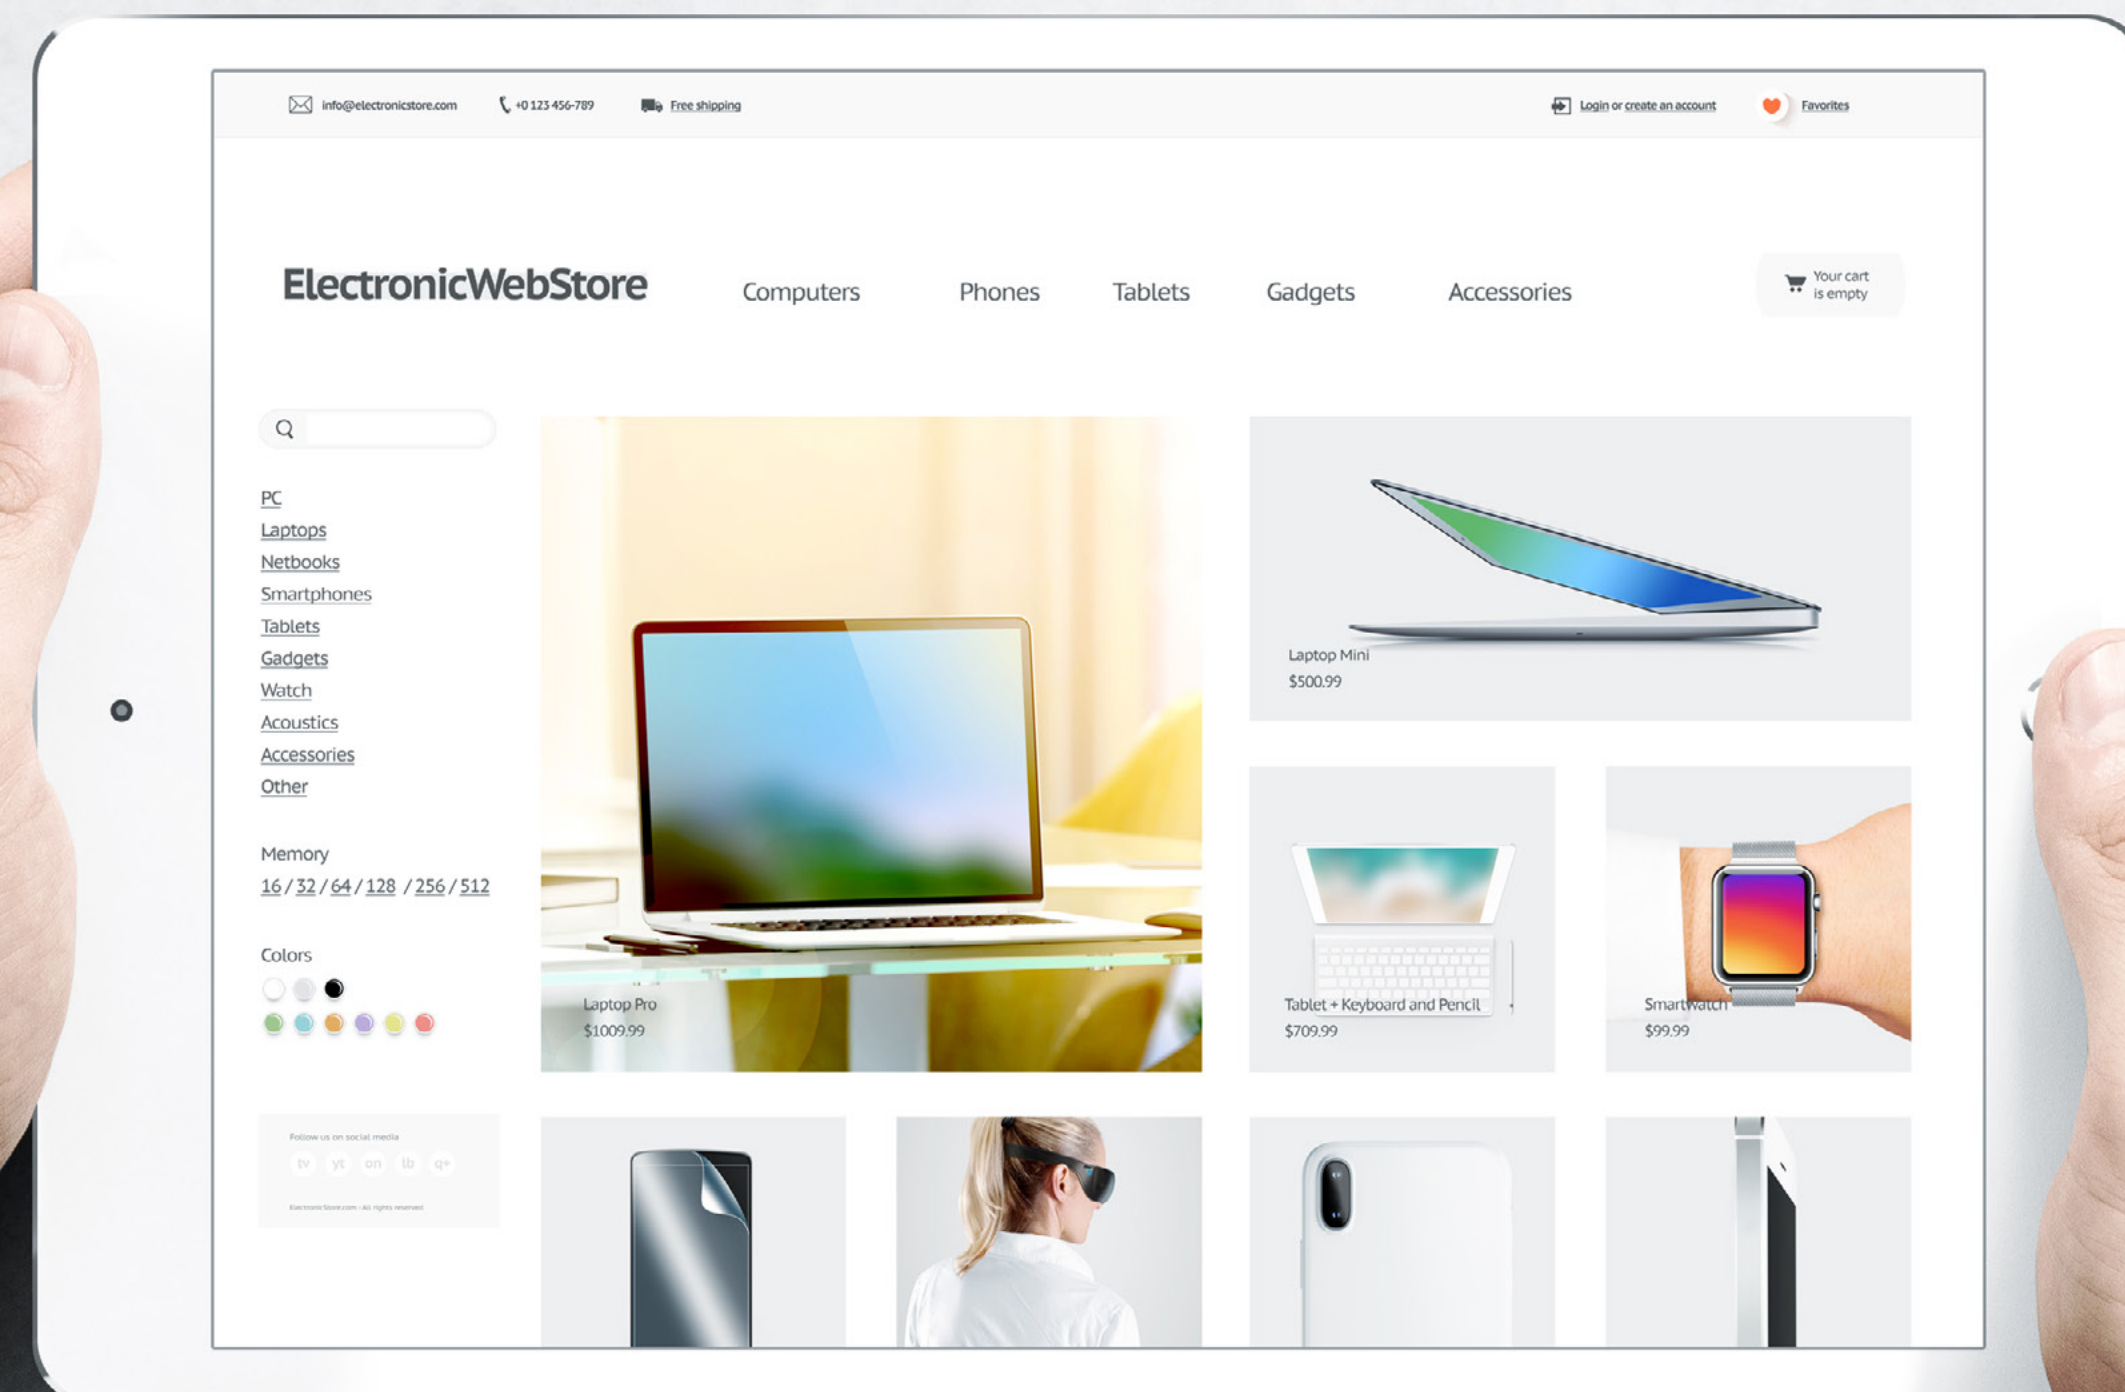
info@electronicstore.com +0 123 456-789 Free shipping

Login or create an account Favorites

ElectronicWebStore

Computers Phones Tablets Gadgets Accessories

Your cart is empty

PC
Laptops
Netbooks
Smartphones
Tablets
Gadgets
Watch
Acoustics
Accessories
Other

Memory
16 / 32 / 64 / 128 / 256 / 512

Colors

Follow us on social media
tv yt on lb g+
ElectronicStore.com - All rights reserved

Laptop Pro
$1009.99

Laptop Mini
$500.99

Tablet + Keyboard and Pencil
$709.99

Smartwatch
$99.99